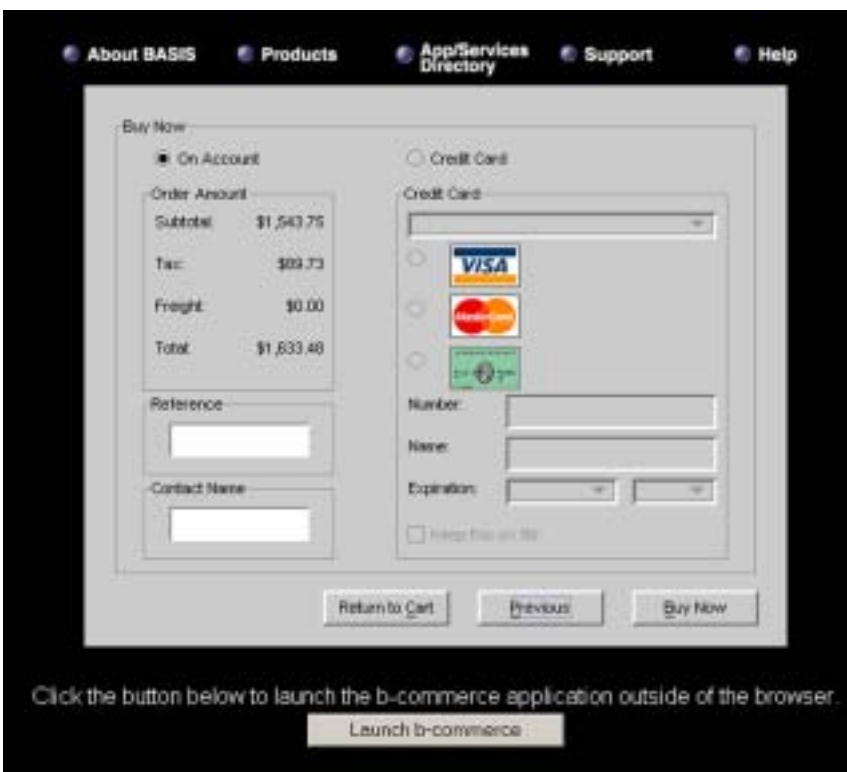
About BASIS Products App/Services Directory Support Help

Buy Now

On Account

Credit Card

Order Amount

| | |
|---|---|
| Subtotal: | $1,543.75 |
| Tax: | $89.73 |
| Freight: | $0.00 |
| Total: | $1,633.48 |

Reference

Contact Name

Credit Card

VISA

MasterCard

Number:

Name:

Expiration:

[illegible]

Return to Cart

Previous

Buy Now

Click the button below to launch the b-commerce application outside of the browser.

Launch b-commerce